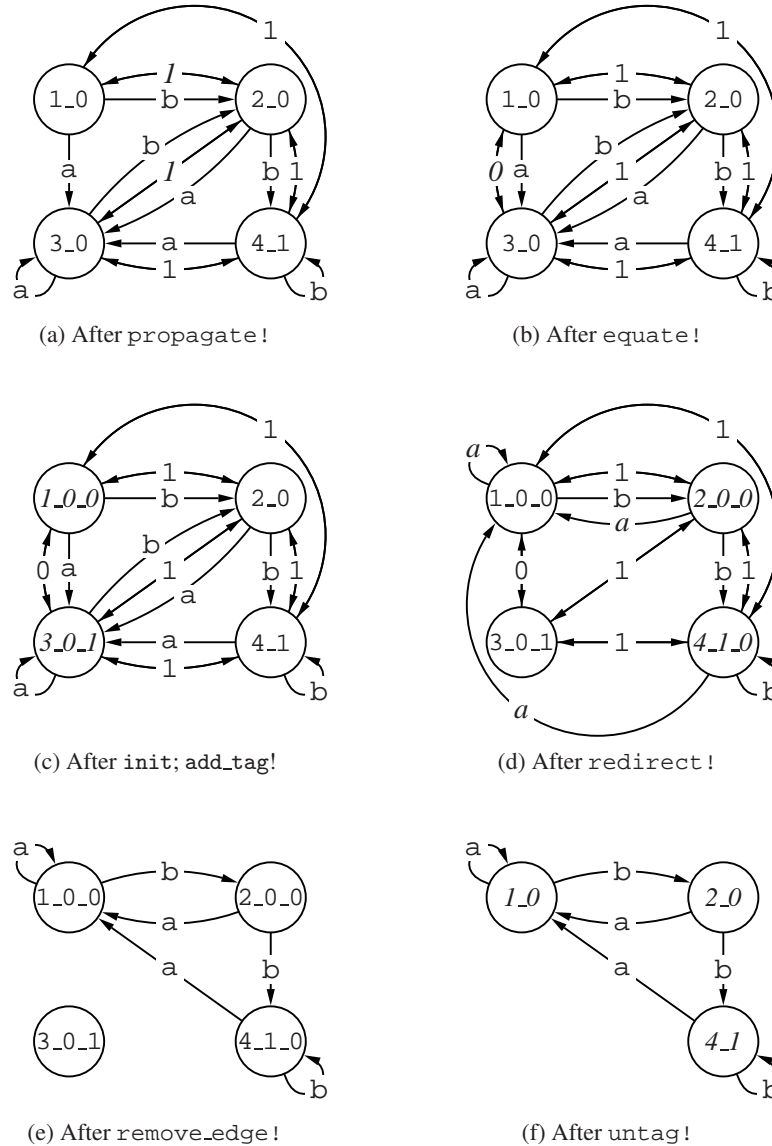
1_0, 2_0, 3_0, 4_1; 1, 1, b, b, a, 1, a, b, 1, a, 1, a, b

(a) After propagate!

1_0, 2_0, 3_0, 4_1; 1, 1, b, b, 0, a, 1, a, b, 1, a, 1, a, b

(b) After equate!

1_0_0, 2_0, 3_0_1, 4_1; 1, 1, b, b, 0, a, 1, a, b, 1, a, 1, a, b

(c) After init; add_tag!

1_0_0, 2_0_0, 3_0_1, 4_1_0; a, 1, 1, b, a, 0, 1, b, 1, 1, b, a

(d) After redirect!

1_0_0, 2_0_0, 3_0_1, 4_1_0; a, b, a, a, b, b

(e) After remove_edge!

1_0, 2_0, 4_1; a, b, a, a, b, b

(f) After untag!